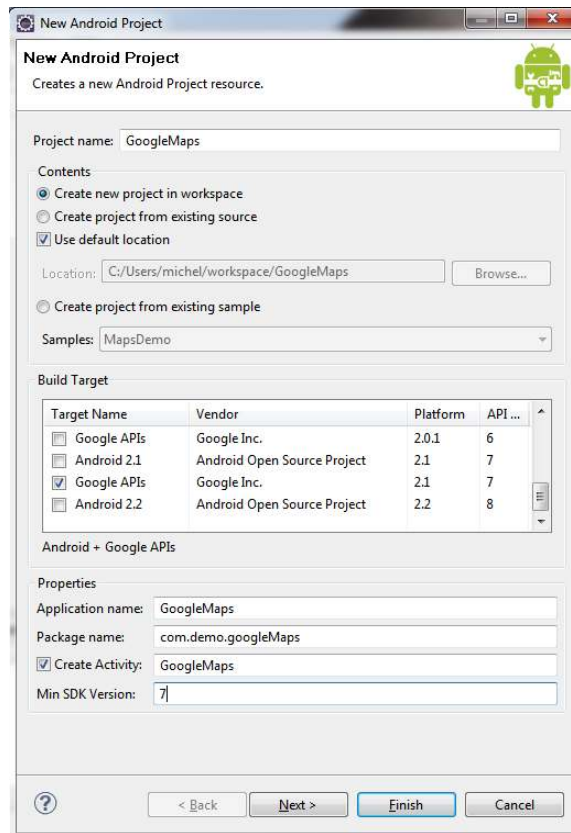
New Android Project

New Android Project
Creates a new Android Project resource.

Project name: GoogleMaps

Contents
Create new project in workspace
Create project from existing source
Use default location

Location: C:/Users/michel/workspace/GoogleMaps Browse...

Create project from existing sample

Samples: MapsDemo

Build Target

| Target Name | Vendor | Platform | API ... |
|---|---|---|---|
| Google APIs | Google Inc. | 2.0.1 | 6 |
| Android 2.1 | Android Open Source Project | 2.1 | 7 |
| Google APIs | Google Inc. | 2.1 | 7 |
| Android 2.2 | Android Open Source Project | 2.2 | 8 |

Android + Google APIs

Properties
Application name: GoogleMaps
Package name: com.demo.googleMaps
Create Activity: GoogleMaps
Min SDK Version: 7

?
< Back Next > Finish Cancel